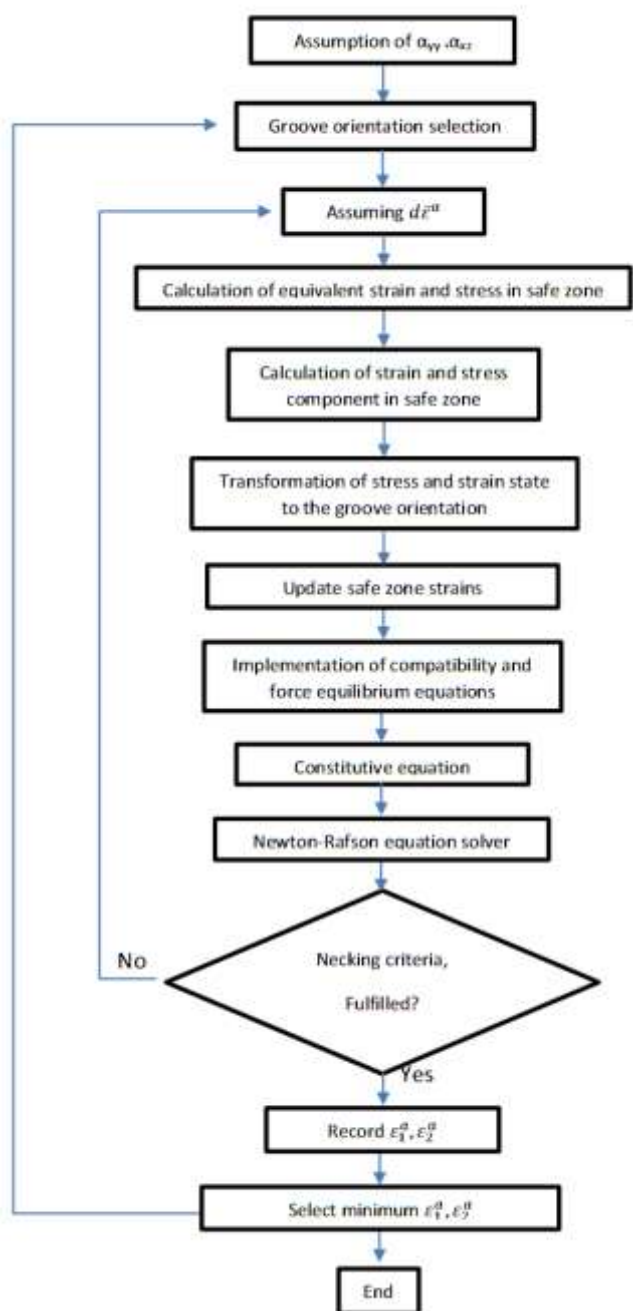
Assumption of $\alpha_{yy}, \alpha_{xz}$

Groove orientation selection

Assuming $d\bar{\varepsilon}^{a}$

Calculation of equivalent strain and stress in safe zone

Calculation of strain and stress component in safe zone

Transformation of stress and strain state to the groove orientation

Update safe zone strains

Implementation of compatibility and force equilibrium equations

Constitutive equation

Newton-Rafson equation solver

No

Necking criteria, Fulfilled?

Yes

Record $\varepsilon_1^a, \varepsilon_2^a$

Select minimum $\varepsilon_1^a, \varepsilon_2^a$

End